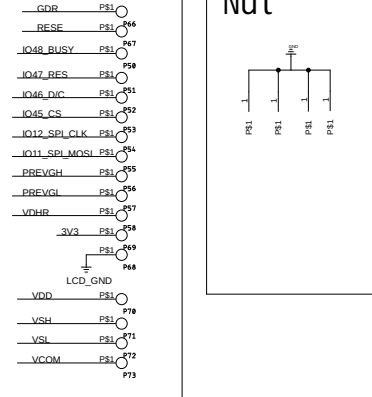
GDR P$1
RESE P$1 P66
IO48_BUSY P$1 P67
P50
IO47_RES P$1
IO46_D/C P$1 P51
IO45_CS P$1 P52
IO12_SPI_CLK P$1 P53
IO11_SPI_MOSI P$1 P54
PREVGH P$1 P55
PREVGL P$1 P56
VDHR P$1 P57
3V3 P$1 P58
P$1 P69
P68
LCD_GND
VDD P$1
P70
VSH P$1
VSL P$1 P71
VCOM P$1 P72
P73

Nut
1 1 1 1
P$1 P$1 P$1 P$1